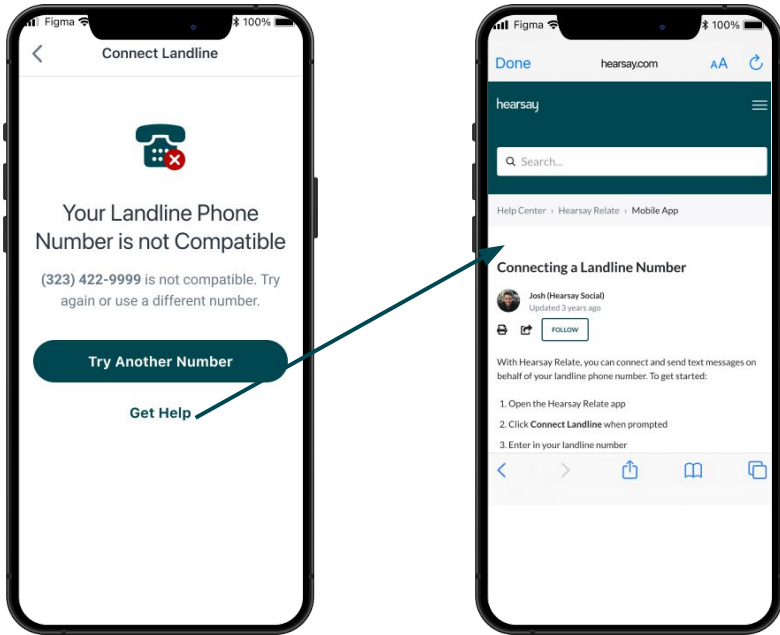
Figma 100%

Connect Landline

Your Landline Phone Number is not Compatible

(323) 422-9999 is not compatible. Try again or use a different number.

Try Another Number

Get Help

Figma 100%

Done hearsay.com AA

hearsay

Search...

Help Center › Hearsay Relate › Mobile App

Connecting a Landline Number

Josh (Hearsay Social)
Updated 3 years ago

FOLLOW

With Hearsay Relate, you can connect and send text messages on behalf of your landline phone number. To get started:

1. Open the Hearsay Relate app
2. Click **Connect Landline** when prompted
3. Enter in your landline number